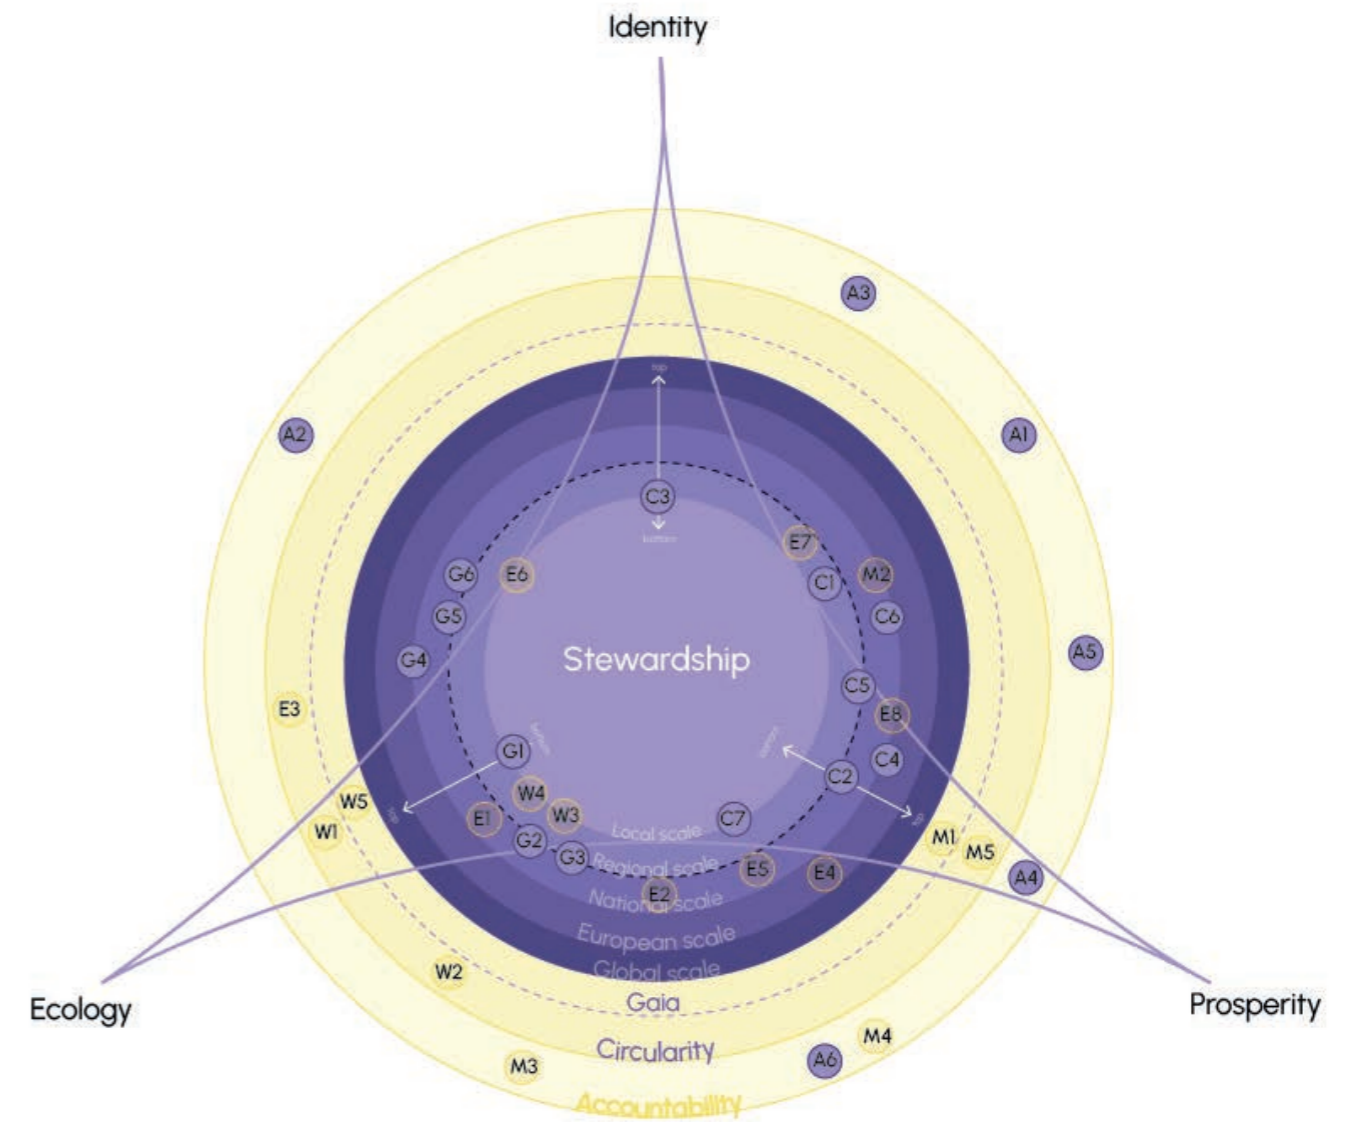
Identity

A3
A2
A1
top
C3
bottom
E7
G6
E6
C1
M2
G5
C6
A5
G4
Stewardship
C5
E3
E8
bottom
bottom
G1
C4
C2
W5
W4
top
top
W1
E1
W3
C7
Local scale
M1
M5
G2
G3
Regional scale
E5
E4
A4
E2
National scale
European scale
Global scale
W2
Ecology
Gaia
Prosperity
M4
Circularity
M3
A6
Accountability